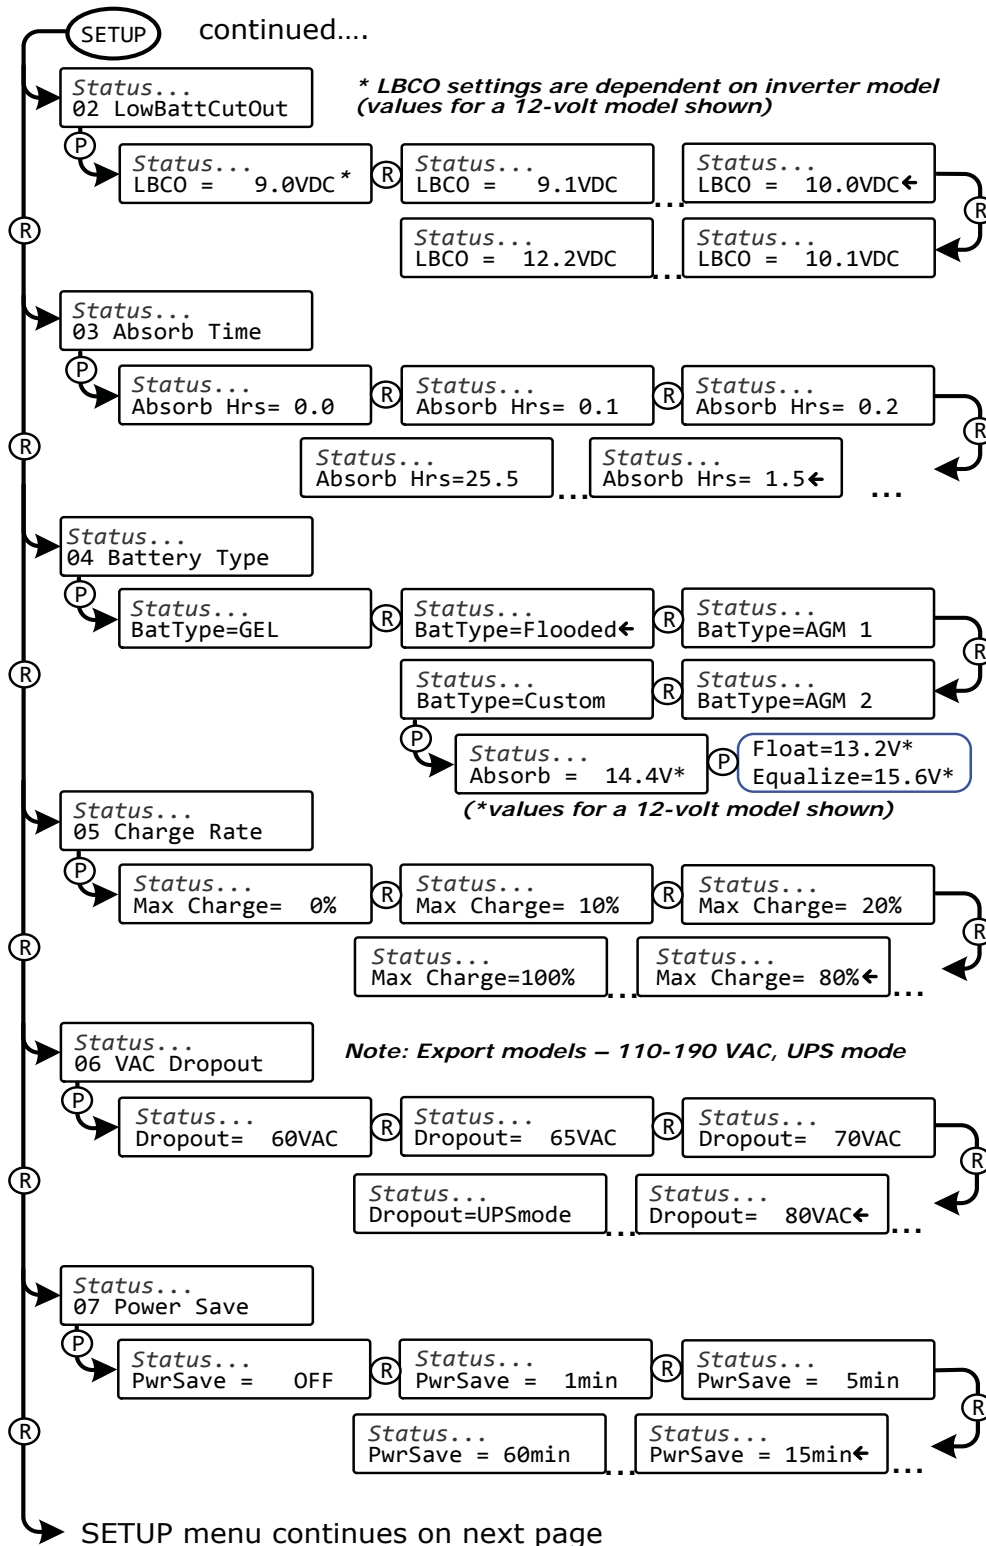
SETUP continued....

Status...
02 LowBattCutOut

* LBCO settings are dependent on inverter model (values for a 12-volt model shown)

P

Status...
LBCO = 9.0VDC *

R

Status...
LBCO = 9.1VDC

...

Status...
LBCO = 10.0VDC←

R

Status...
LBCO = 12.2VDC

...

Status...
LBCO = 10.1VDC

R

Status...
03 Absorb Time

P

Status...
Absorb Hrs= 0.0

R

Status...
Absorb Hrs= 0.1

R

Status...
Absorb Hrs= 0.2

R

Status...
Absorb Hrs=25.5

...

Status...
Absorb Hrs= 1.5←

...

R

Status...
04 Battery Type

P

Status...
BatType=GEL

R

Status...
BatType=Flooded←

R

Status...
BatType=AGM 1

R

Status...
BatType=Custom

R

Status...
BatType=AGM 2

P

Status...
Absorb = 14.4V*

P

Float=13.2V*
Equalize=15.6V*

(*values for a 12-volt model shown)

R

Status...
05 Charge Rate

P

Status...
Max Charge= 0%

R

Status...
Max Charge= 10%

R

Status...
Max Charge= 20%

R

Status...
Max Charge=100%

...

Status...
Max Charge= 80%←

...

R

Status...
06 VAC Dropout

Note: Export models – 110-190 VAC, UPS mode

P

Status...
Dropout= 60VAC

R

Status...
Dropout= 65VAC

R

Status...
Dropout= 70VAC

R

Status...
Dropout=UPSmode

...

Status...
Dropout= 80VAC←

...

R

Status...
07 Power Save

P

Status...
PwrSave = OFF

R

Status...
PwrSave = 1min

R

Status...
PwrSave = 5min

R

Status...
PwrSave = 60min

...

Status...
PwrSave = 15min←

...

R

SETUP menu continues on next page